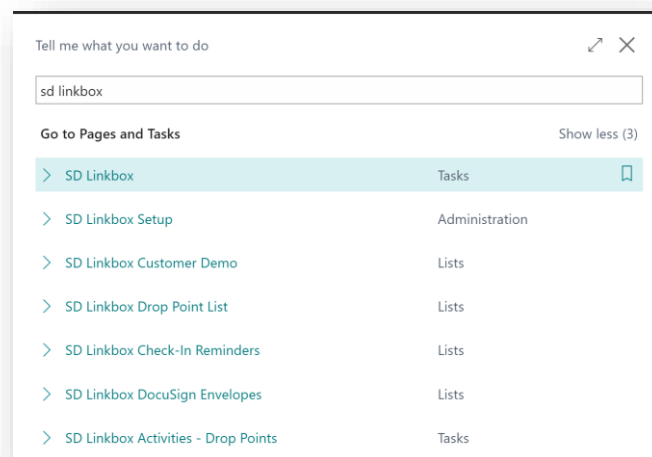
Tell me what you want to do

sd linkbox

Go to Pages and Tasks

Show less (3)

| | |
|---|---|
| SD Linkbox | Tasks |
| SD Linkbox Setup | Administration |
| SD Linkbox Customer Demo | Lists |
| SD Linkbox Drop Point List | Lists |
| SD Linkbox Check-In Reminders | Lists |
| SD Linkbox DocuSign Envelopes | Lists |
| SD Linkbox Activities - Drop Points | Tasks |